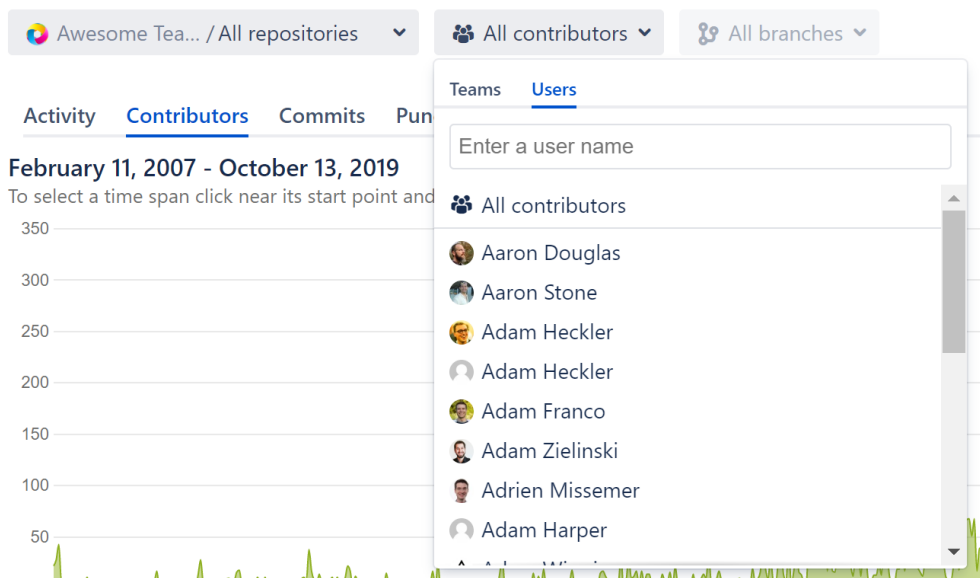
Awesome Tea... / All repositories
All contributors
All branches

Activity Contributors Commits Pun

February 11, 2007 - October 13, 2019
To select a time span click near its start point and

350
300
250
200
150
100
50

Teams Users

Enter a user name

All contributors
Aaron Douglas
Aaron Stone
Adam Heckler
Adam Heckler
Adam Franco
Adam Zielinski
Adrien Missemer
Adam Harper
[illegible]